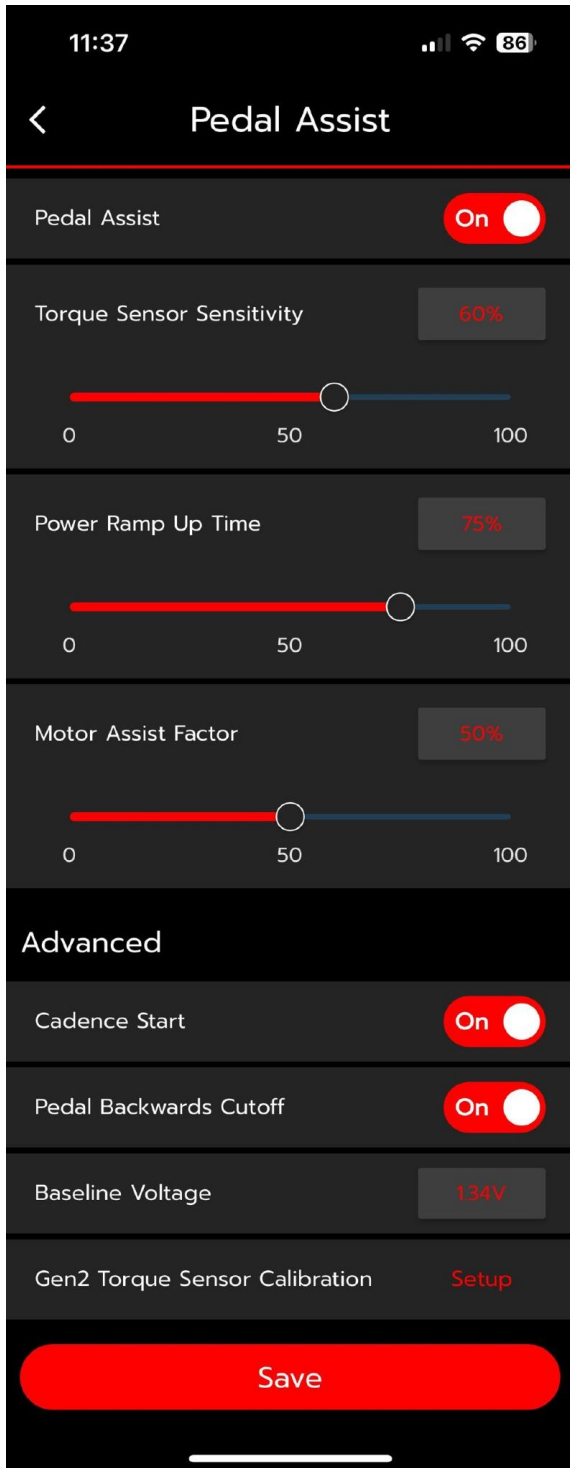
11:37 86

<

Pedal Assist

Pedal Assist On

Torque Sensor Sensitivity 60%

0 50 100

Power Ramp Up Time 75%

0 50 100

Motor Assist Factor 50%

0 50 100

Advanced

Cadence Start On

Pedal Backwards Cutoff On

Baseline Voltage 134V

Gen2 Torque Sensor Calibration Setup

Save